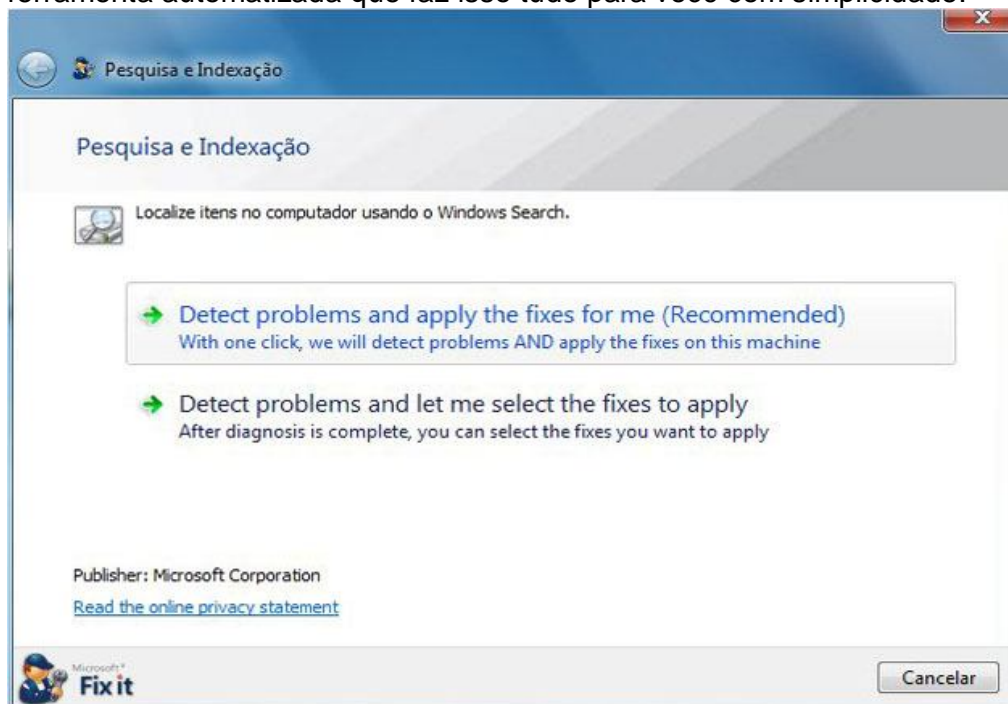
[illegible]

Pesquisa e Indexação

Pesquisa e Indexação

Localize itens no computador usando o Windows Search.

Detect problems and apply the fixes for me (Recommended)
With one click, we will detect problems AND apply the fixes on this machine

Detect problems and let me select the fixes to apply
After diagnosis is complete, you can select the fixes you want to apply

Publisher: Microsoft Corporation
Read the online privacy statement

Microsoft Fix it

Cancelar